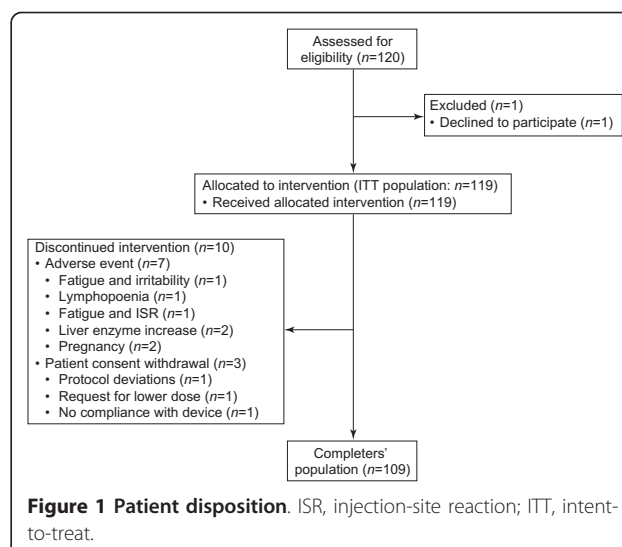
Assessed for eligibility ($n$=120)

Excluded ($n$=1)
• Declined to participate ($n$=1)

Allocated to intervention (ITT population: $n$=119)
• Received allocated intervention ($n$=119)

Discontinued intervention ($n$=10)
• Adverse event ($n$=7)
• Fatigue and irritability ($n$=1)
• Lymphopoenia ($n$=1)
• Fatigue and ISR ($n$=1)
• Liver enzyme increase ($n$=2)
• Pregnancy ($n$=2)
• Patient consent withdrawal ($n$=3)
• Protocol deviations ($n$=1)
• Request for lower dose ($n$=1)
• No compliance with device ($n$=1)

Completers' population ($n$=109)

**Figure 1 Patient disposition**. ISR, injection-site reaction; ITT, intent-to-treat.